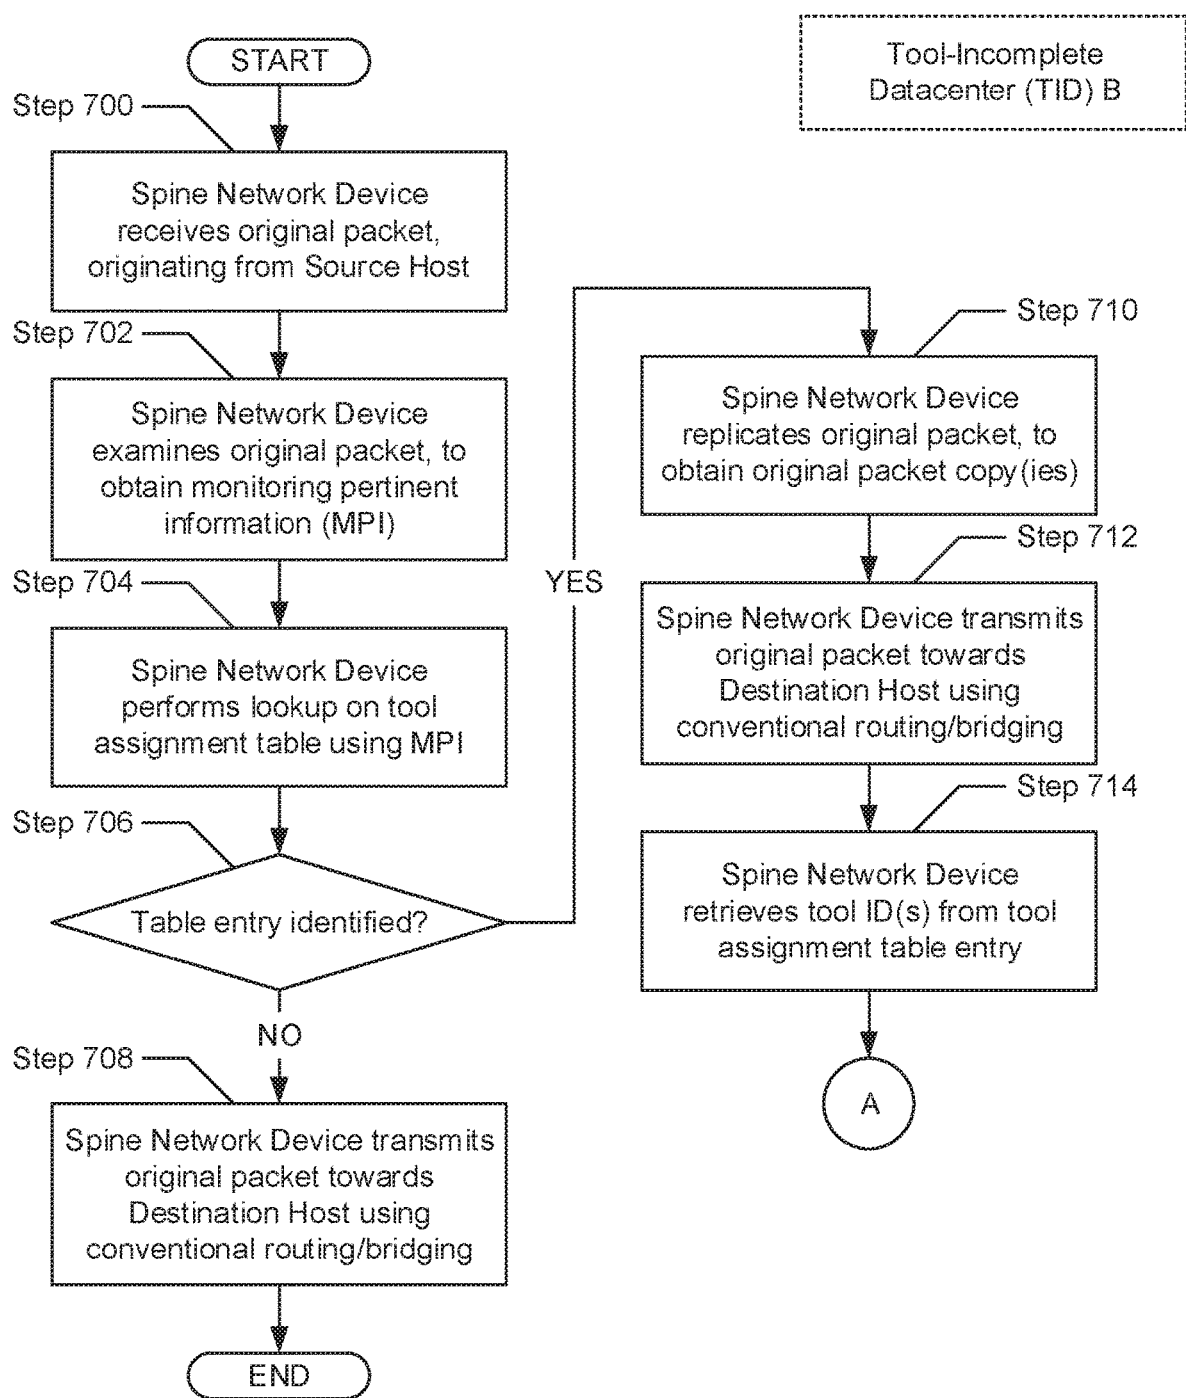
Tool-Incomplete Datacenter (TID) B

START

Step 700

Spine Network Device receives original packet, originating from Source Host

Step 702

Spine Network Device examines original packet, to obtain monitoring pertinent information (MPI)

Step 704

Spine Network Device performs lookup on tool assignment table using MPI

Step 706

Table entry identified?

YES

NO

Step 708

Spine Network Device transmits original packet towards Destination Host using conventional routing/bridging

END

Step 710

Spine Network Device replicates original packet, to obtain original packet copy(ies)

Step 712

Spine Network Device transmits original packet towards Destination Host using conventional routing/bridging

Step 714

Spine Network Device retrieves tool ID(s) from tool assignment table entry

A